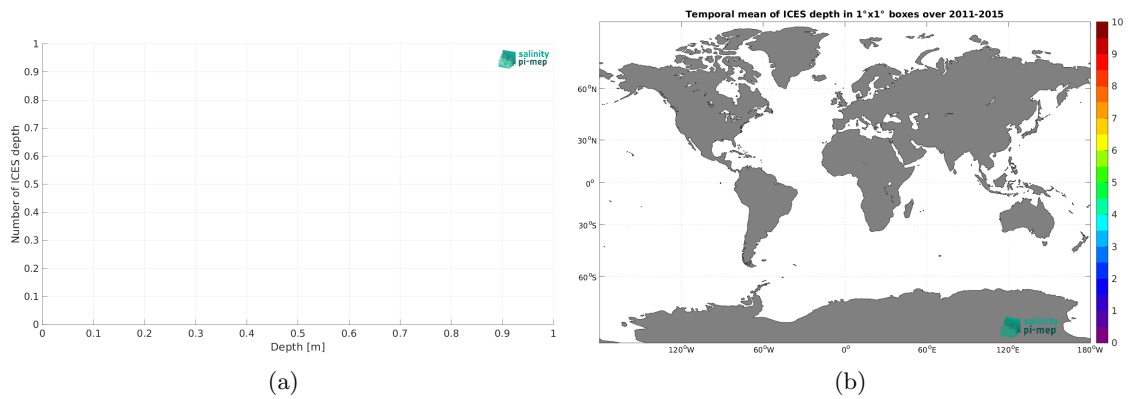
1
0.9
0.8
0.7
0.6
0.5
0.4
0.3
0.2
0.1
0
Number of ICES depth
0 0.1 0.2 0.3 0.4 0.5 0.6 0.7 0.8 0.9 1
Depth [m]
salinity pi-mep

(a)

Temporal mean of ICES depth in 1°x1° boxes over 2011-2015
$60^oN$
$30^oN$
$0^o$
$30^oS$
$60^oS$
$120^oW$ $60^oW$ $0^o$ $60^oE$ $120^oE$ $180^oW$
salinity pi-mep
10
9
8
7
6
5
4
3
2
1
0

(b)